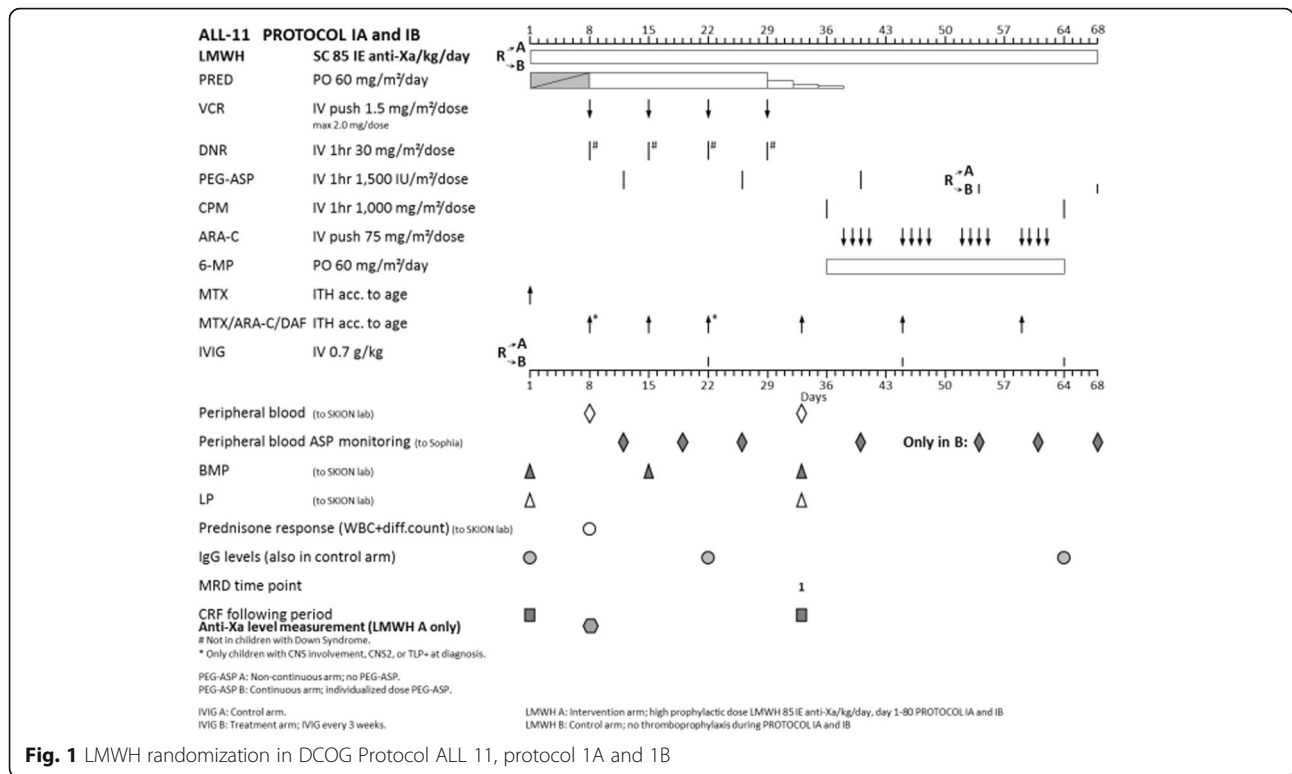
ALL-11 PROTOCOL IA and IB

1 8 15 22 29 36 43 50 57 64 68

| | | |
|---|---|---|
| LMWH | SC 85 IE anti-Xa/kg/day | R A B |
| PRED | PO 60 mg/m²/day | |
| VCR | IV push 1.5 mg/m²/dose max 2.0 mg/dose | |
| DNR | IV 1hr 30 mg/m²/dose | # # # # |
| PEG-ASP | IV 1hr 1,500 IU/m²/dose | R A B |
| CPM | IV 1hr 1,000 mg/m²/dose | |
| ARA-C | IV push 75 mg/m²/dose | |
| 6-MP | PO 60 mg/m²/day | |
| MTX | ITH acc. to age | |
| MTX/ARA-C/DAF | ITH acc. to age | * * |
| IVIG | IV 0.7 g/kg | R A B |

1 8 15 22 29 36 43 50 57 64 68
Days

Peripheral blood (to SKION lab)
Peripheral blood ASP monitoring (to Sophia) Only in B:
BMP (to SKION lab)
LP (to SKION lab)
Prednisone response (WBC+diff.count) (to SKION lab)
IgG levels (also in control arm)
MRD time point 1
CRF following period
Anti-Xa level measurement (LMWH A only)
# Not in children with Down Syndrome.
* Only children with CNS involvement, CNS2, or TLP+ at diagnosis.

PEG-ASP A: Non-continuous arm; no PEG-ASP.
PEG-ASP B: Continuous arm; individualized dose PEG-ASP.

IVIG A: Control arm.
IVIG B: Treatment arm; IVIG every 3 weeks.

LMWH A: Intervention arm; high prophylactic dose LMWH 85 IE anti-Xa/kg/day, day 1-80 PROTOCOL IA and IB
LMWH B: Control arm; no thromboprophylaxis during PROTOCOL IA and IB

Fig. 1 LMWH randomization in DCOG Protocol ALL 11, protocol 1A and 1B